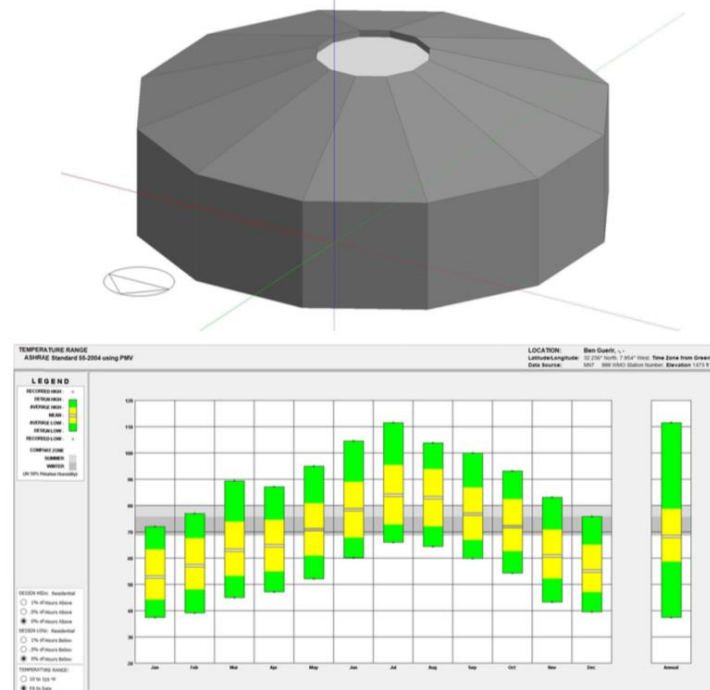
TEMPERATURE RANGE
ASHRAE Standard 55-2004 using PMV

LOCATION: Ben Guerir, -, -
Latitude/Longitude: 32.256° North, 7.954° West Time Zone from Green
Data Source: MN7 999 WMO Station Number, Elevation 1473 ft

LEGEND
RECORDED HIGH
DESIGN HIGH
AVERAGE HIGH
MEAN
AVERAGE LOW
DESIGN LOW
RECORDED LOW
COMFORT ZONE
SUMMER
WINTER
(At 50% Relative Humidity)

DESIGN HIGHs: Residential
1% of Hours Above
2% of Hours Above
5% of Hours Above
DESIGN LOWs: Residential
1% of Hours Below
2% of Hours Below
5% of Hours Below
TEMPERATURE RANGE:
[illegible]
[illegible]

120
110
100
90
80
70
60
50
40
30
20

Jan Feb Mar Apr May Jun Jul Aug Sep Oct Nov Dec

Annual